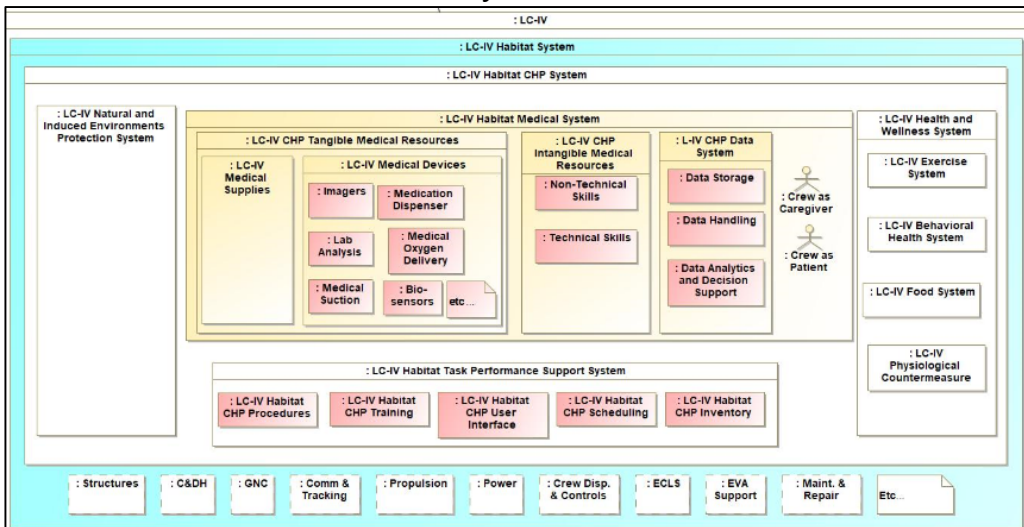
: LC-IV

: LC-IV Habitat System

: LC-IV Habitat CHP System

: LC-IV Natural and Induced Environments Protection System

: LC-IV Habitat Medical System

: LC-IV CHP Tangible Medical Resources

: LC-IV Medical Supplies

: LC-IV Medical Devices

: Imagers

: Medication Dispenser

: Lab Analysis

: Medical Oxygen Delivery

: Medical Suction

: Bio-sensors

etc...

: LC-IV CHP Intangible Medical Resources

: Non-Technical Skills

: Technical Skills

: L-IV CHP Data System

: Data Storage

: Data Handling

: Data Analytics and Decision Support

: Crew as Caregiver

: Crew as Patient

: LC-IV Health and Wellness System

: LC-IV Exercise System

: LC-IV Behavioral Health System

: LC-IV Food System

: LC-IV Physiological Countermeasure

: LC-IV Habitat Task Performance Support System

: LC-IV Habitat CHP Procedures

: LC-IV Habitat CHP Training

: LC-IV Habitat CHP User Interface

: LC-IV Habitat CHP Scheduling

: LC-IV Habitat CHP Inventory

: Structures

: C&DH

: GNC

: Comm & Tracking

: Propulsion

: Power

: Crew Disp. & Controls

: ECLS

: EVA Support

: Maint. & Repair

Etc...